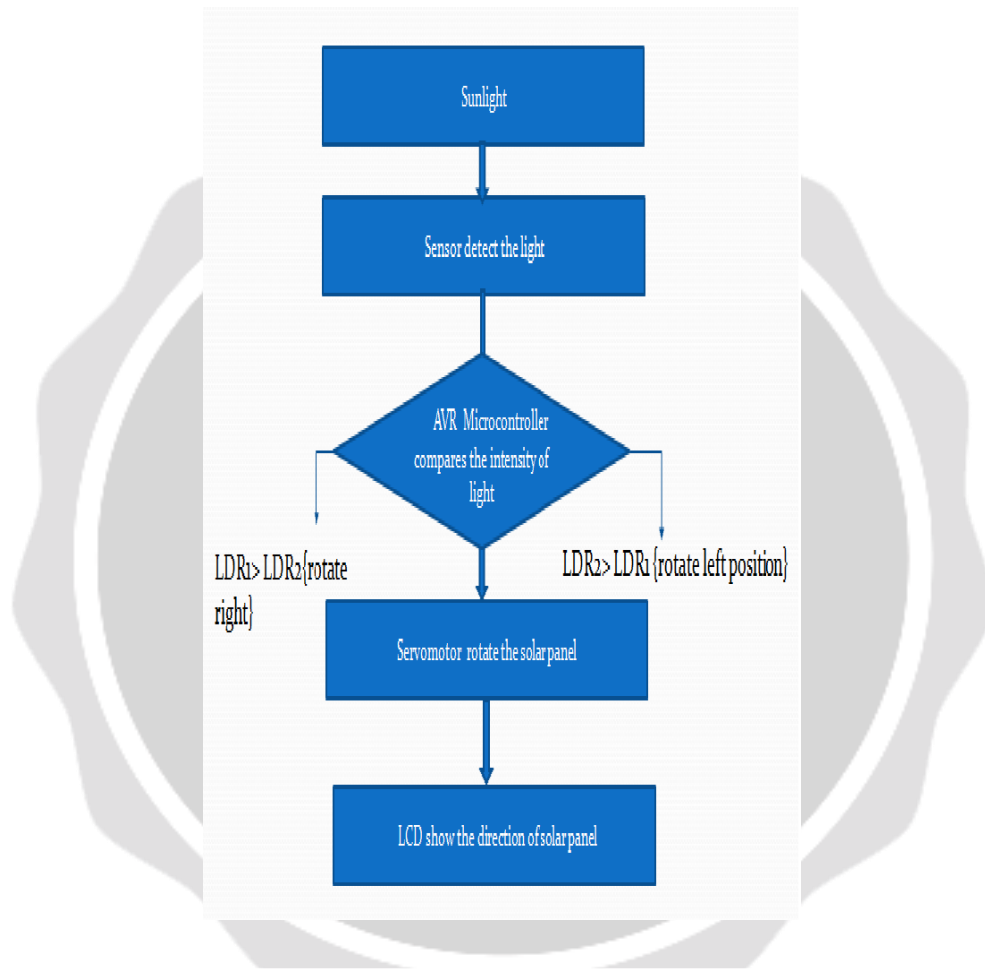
Sunlight

Sensor detect the light

AVR Microcontroller compares the intensity of light

LDR1> LDR2{rotate right}

LDR2> LDR1{rotate left position}

Servomotor rotate the solar panel

LCD show the direction of solar panel